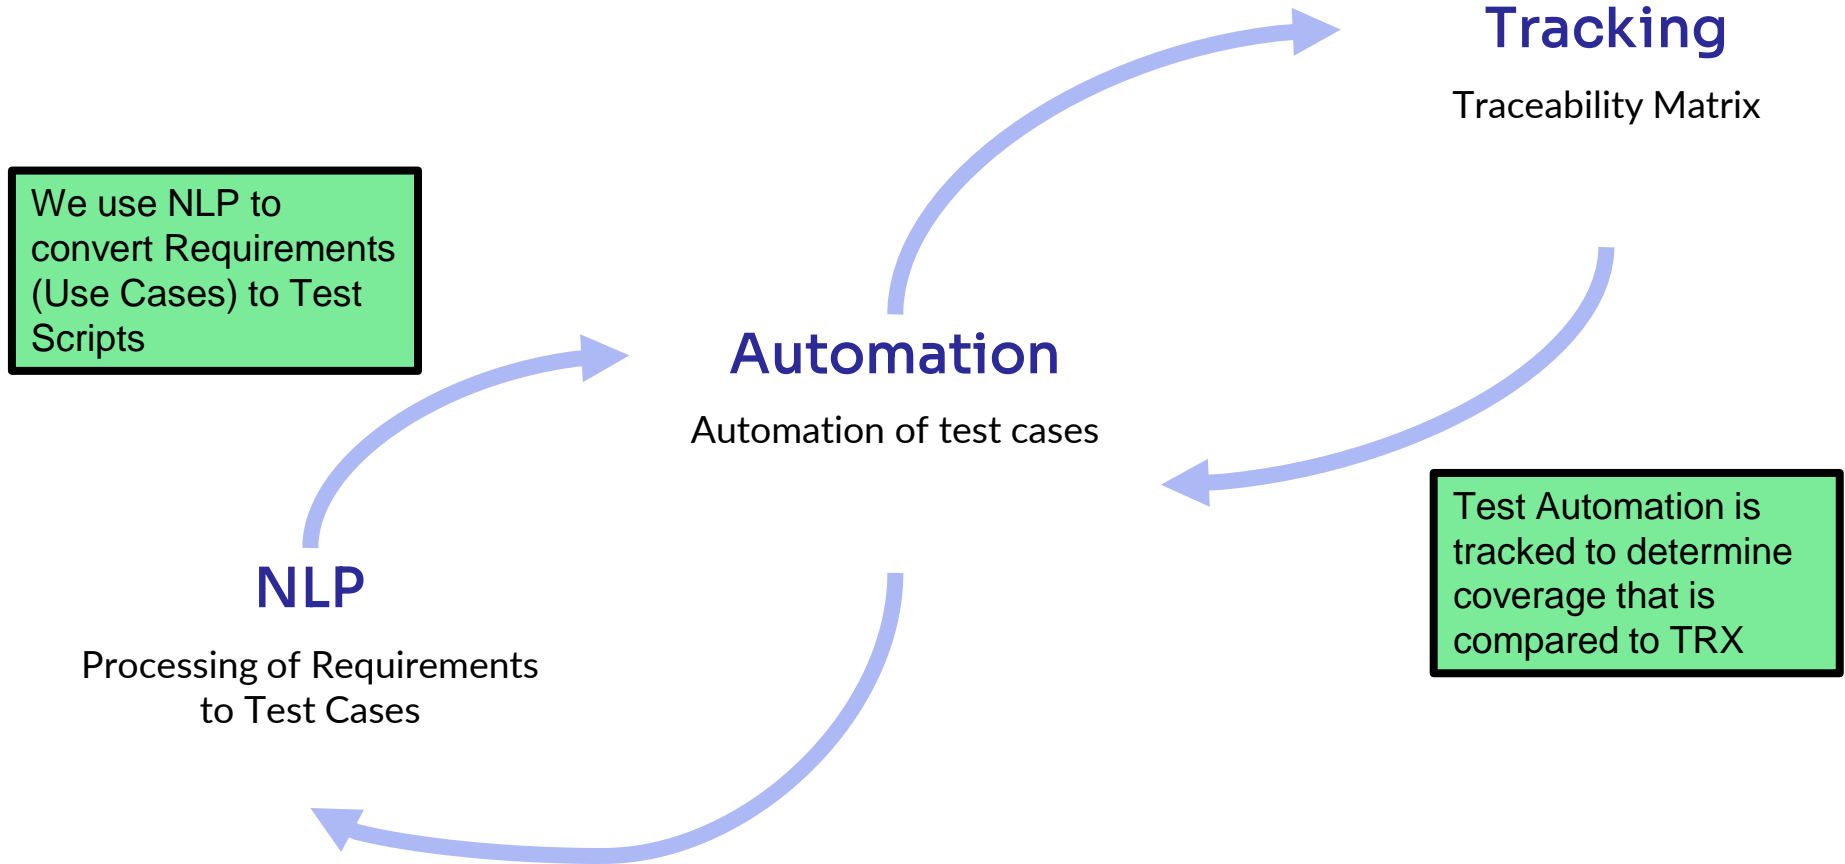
Tracking

Traceability Matrix

We use NLP to convert Requirements (Use Cases) to Test Scripts

Automation

Automation of test cases

Test Automation is tracked to determine coverage that is compared to TRX

NLP

Processing of Requirements to Test Cases